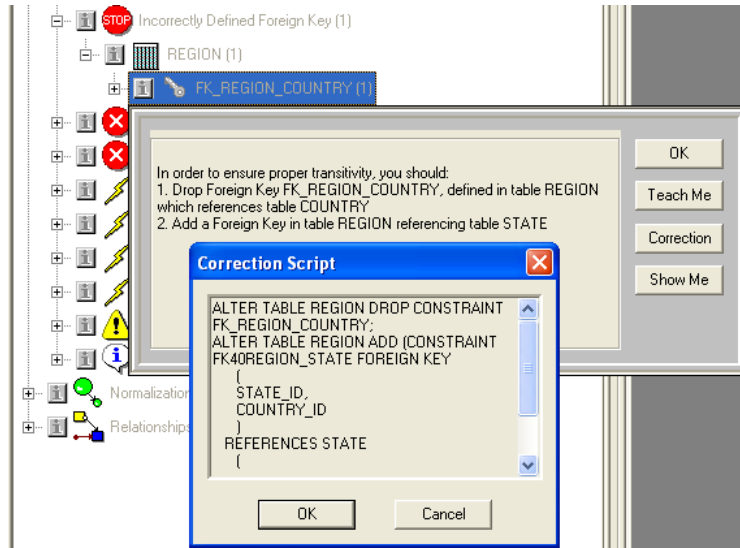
STOP Incorrectly Defined Foreign Key (1)

REGION (1)

FK_REGION_COUNTRY (1)

In order to ensure proper transitivity, you should:
1. Drop Foreign Key FK_REGION_COUNTRY, defined in table REGION which references table COUNTRY
2. Add a Foreign Key in table REGION referencing table STATE

OK

Teach Me

Correction

Show Me

Correction Script

ALTER TABLE REGION DROP CONSTRAINT FK_REGION_COUNTRY;
ALTER TABLE REGION ADD (CONSTRAINT FK40REGION_STATE FOREIGN KEY
(
STATE_ID,
COUNTRY_ID
)
REFERENCES STATE
(

OK

Cancel

Normalization

Relationships